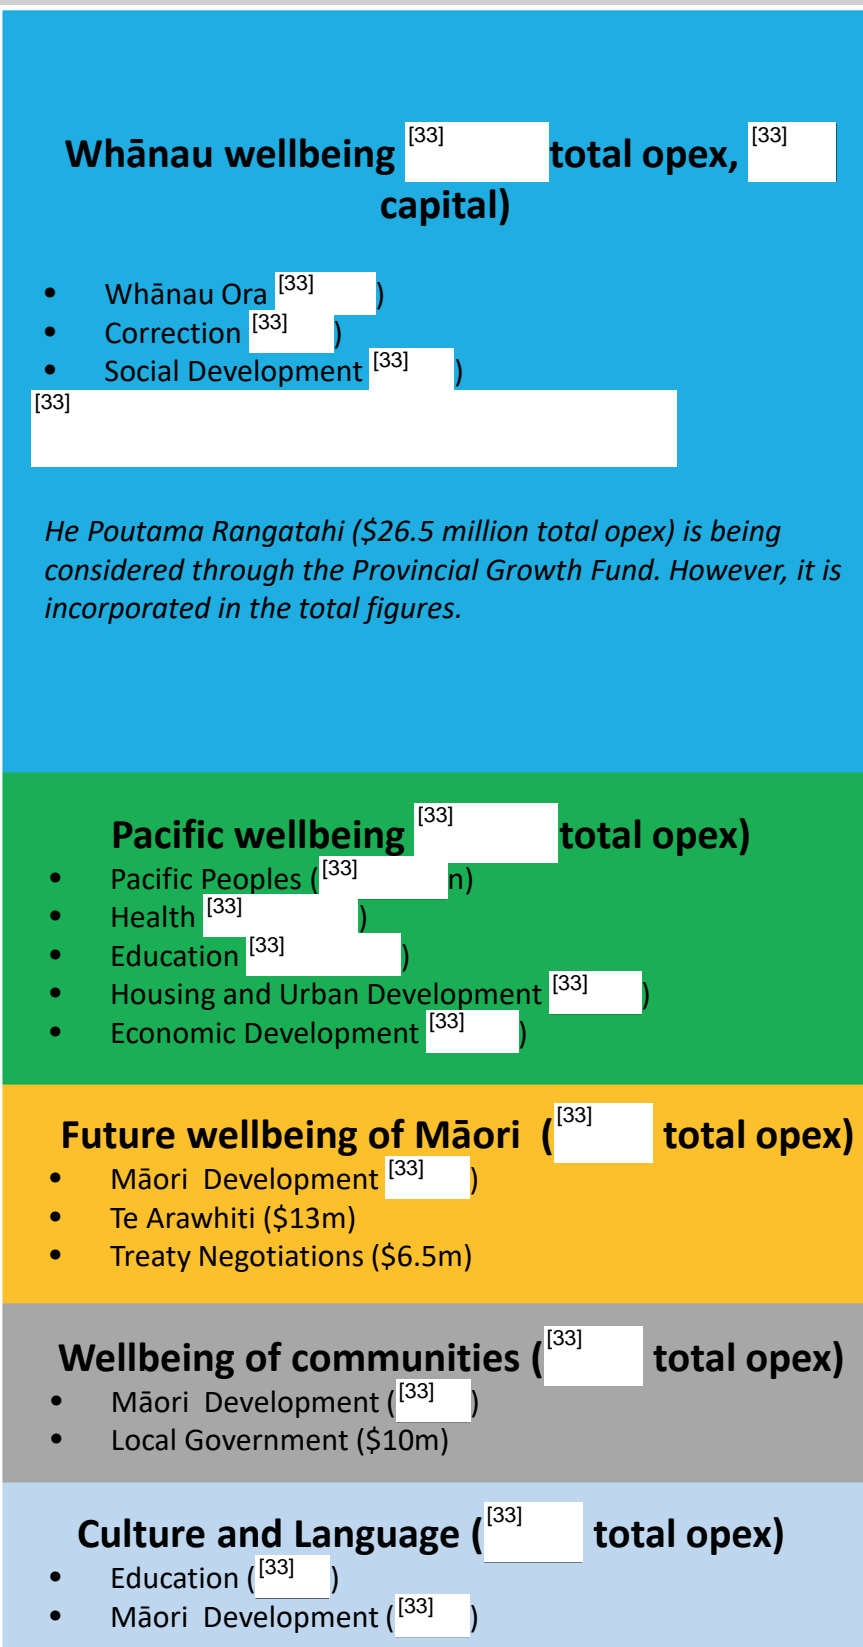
Whānau wellbeing [33] total opex, [33] capital)

- Whānau Ora [33] )
- Correction [33] )
- Social Development [33] )

[33]

*He Poutama Rangatahi ($26.5 million total opex) is being considered through the Provincial Growth Fund. However, it is incorporated in the total figures.*

Pacific wellbeing [33] total opex)

- Pacific Peoples ( [33] n)
- Health [33] )
- Education [33] )
- Housing and Urban Development [33] )
- Economic Development [33] )

Future wellbeing of Māori ( [33] total opex)

- Māori Development [33] )
- Te Arawhiti ($13m)
- Treaty Negotiations ($6.5m)

Wellbeing of communities ( [33] total opex)

- Māori Development ( [33] )
- Local Government ($10m)

Culture and Language ( [33] total opex)

- Education ( [33] )
- Māori Development ( [33] )